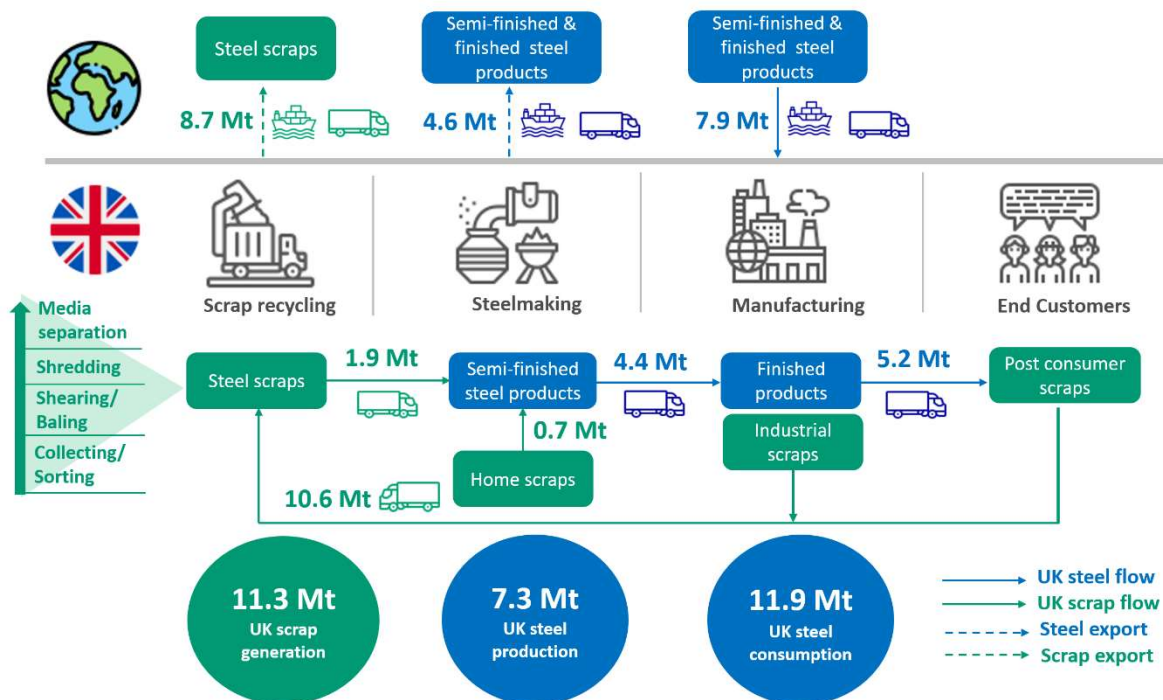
Steel scraps

8.7 Mt

Semi-finished & finished steel products

4.6 Mt

Semi-finished & finished steel products

7.9 Mt

Scrap recycling

Steelmaking

Manufacturing

End Customers

Media separation

Shredding

Shearing/ Baling

Collecting/ Sorting

Steel scraps

1.9 Mt

Semi-finished steel products

4.4 Mt

Finished products

5.2 Mt

Post consumer scraps

0.7 Mt

Home scraps

Industrial scraps

10.6 Mt

11.3 Mt
UK scrap generation

7.3 Mt
UK steel production

11.9 Mt
UK steel consumption

UK steel flow
UK scrap flow
Steel export
Scrap export